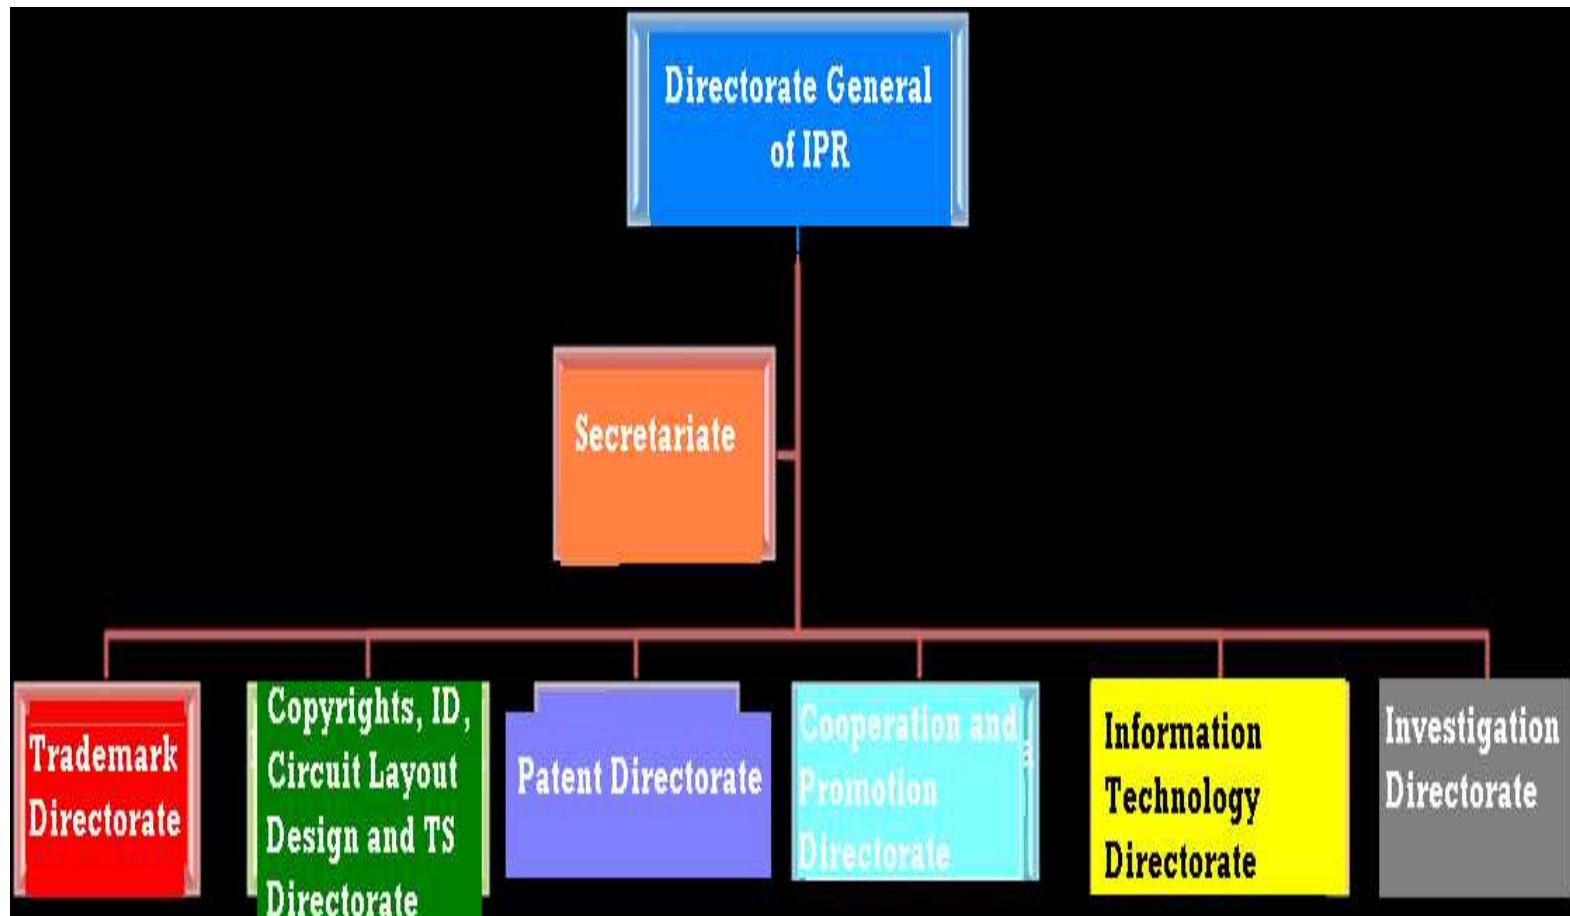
Directorate General of IPR

Secretariate

Trademark Directorate

Copyrights, ID, Circuit Layout Design and TS Directorate

Patent Directorate

Cooperation and Promotion Directorate

Information Technology Directorate

Investigation Directorate